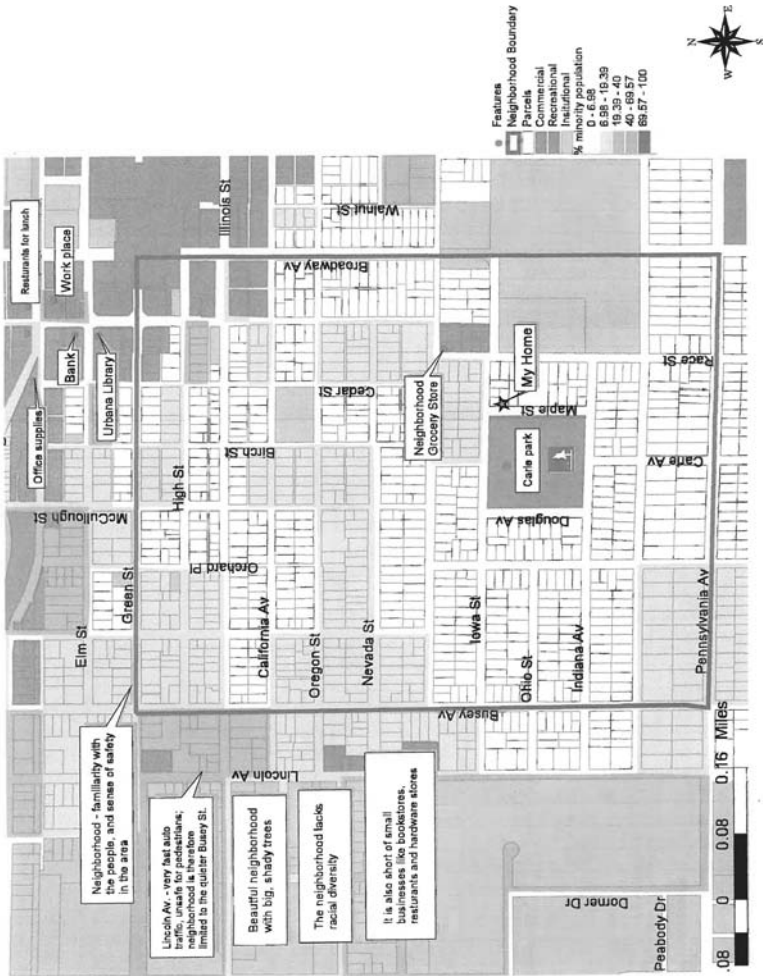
Features
Neighborhood Boundary
Parcels
Commercial
Recreational
Insitutional
% minority population
0 - 6.98
6.98 - 19.39
19.39 - 40
40 - 69.57
69.57 - 100

N
E
S
W

Resturants for lunch
Work place
Bank
Office supplies
Urbana Library
Illinois St
Walnut St
Broadway Av
Neighborhood Grocery Store
My Home
Cedar St
Maple St
Race St
Birch St
Carle park
Carle Av
High St
McCullough St
Douglas Av
Orchard Pl
Green St
Elm St
California Av
Oregon St
Nevada St
Iowa St
Ohio St
Indiana Av
Pennsylvania Av
Busey Av
Lincoln Av
Dorner Dr
Peabody Dr

Neighborhood - familiarity with the people, and sense of safety in the area

Lincoln Av. - very fast auto traffic, unsafe for pedestrians; neighborhood is therefore limited to the quieter Busey St.

Beautiful neighborhood with big, shady trees

The neighborhood lacks racial diversity

It is also short of small businesses like bookstores, resturants and hardware stores

.08 0 0.08 0.16 Miles